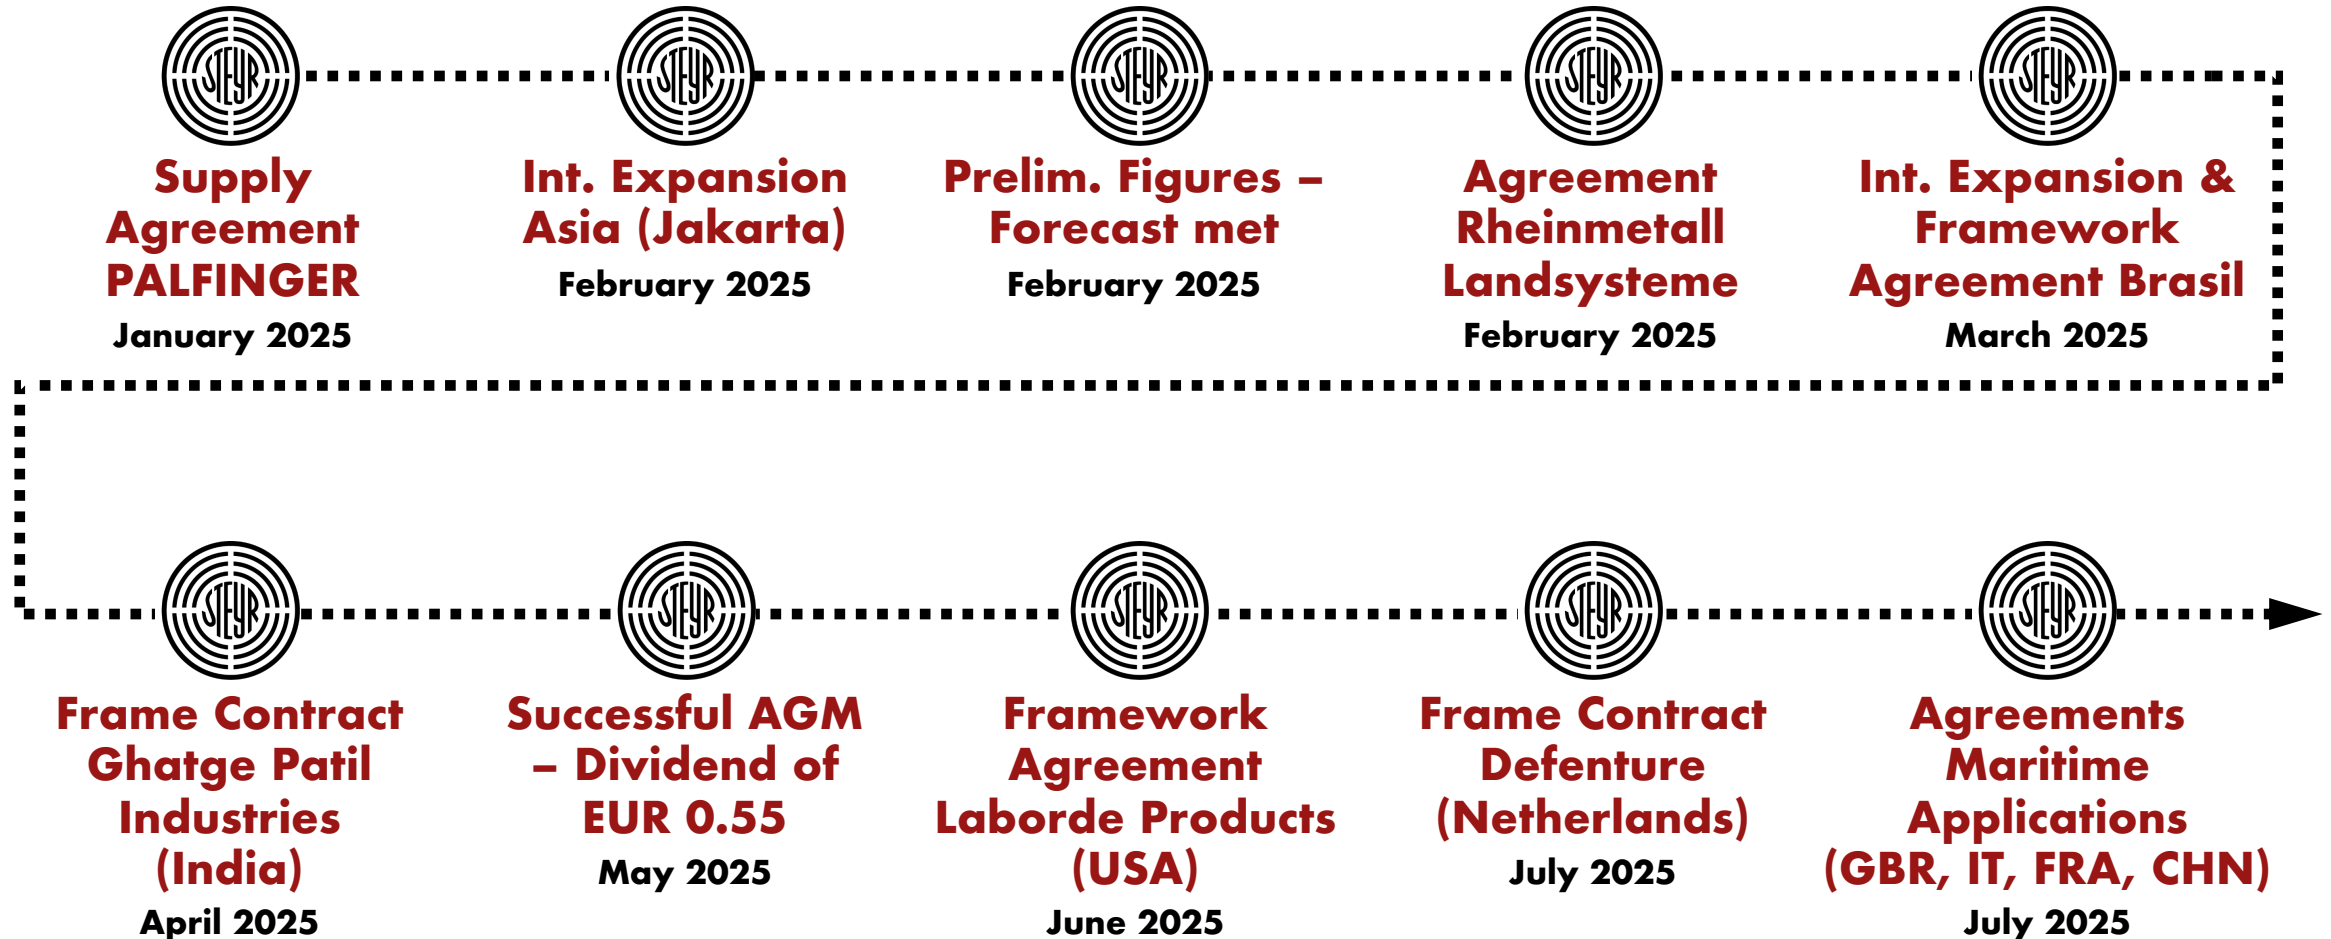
STEYR

Supply Agreement PALFINGER
January 2025

STEYR

Int. Expansion Asia (Jakarta)
February 2025

STEYR

Prelim. Figures – Forecast met
February 2025

STEYR

Agreement Rheinmetall Landsysteme
February 2025

STEYR

Int. Expansion & Framework Agreement Brasil
March 2025

STEYR

Frame Contract Ghatge Patil Industries (India)
April 2025

STEYR

Successful AGM – Dividend of EUR 0.55
May 2025

STEYR

Framework Agreement Laborde Products (USA)
June 2025

STEYR

Frame Contract Defenture (Netherlands)
July 2025

STEYR

Agreements Maritime Applications (GBR, IT, FRA, CHN)
July 2025